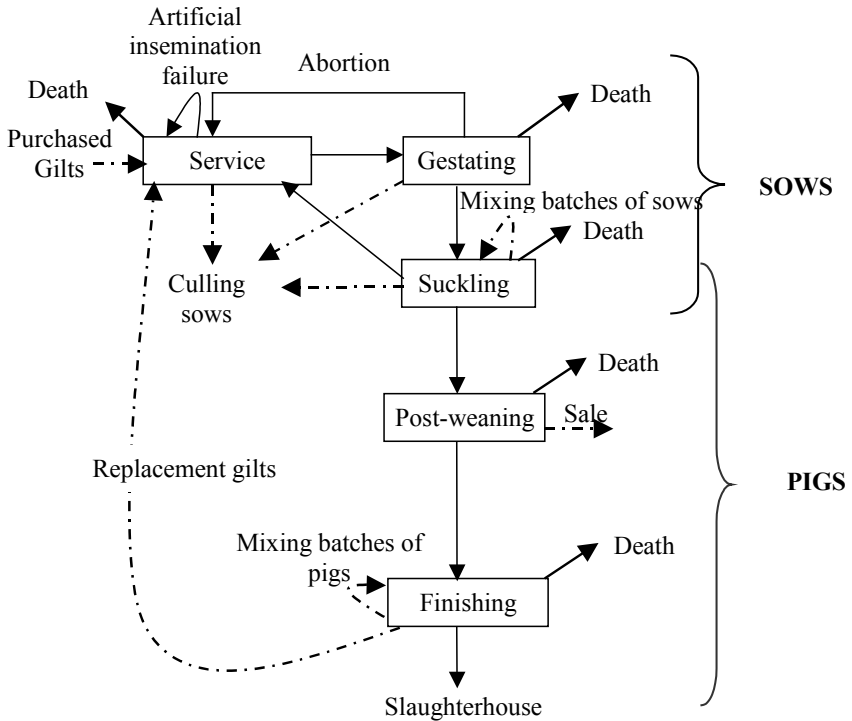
Artificial insemination failure

Abortion

Death

Death

Purchased Gilts

Service

Gestating

SOWS

Mixing batches of sows

Death

Culling sows

Suckling

Death

Post-weaning

Sale

Replacement gilts

PIGS

Mixing batches of pigs

Death

Finishing

Slaughterhouse